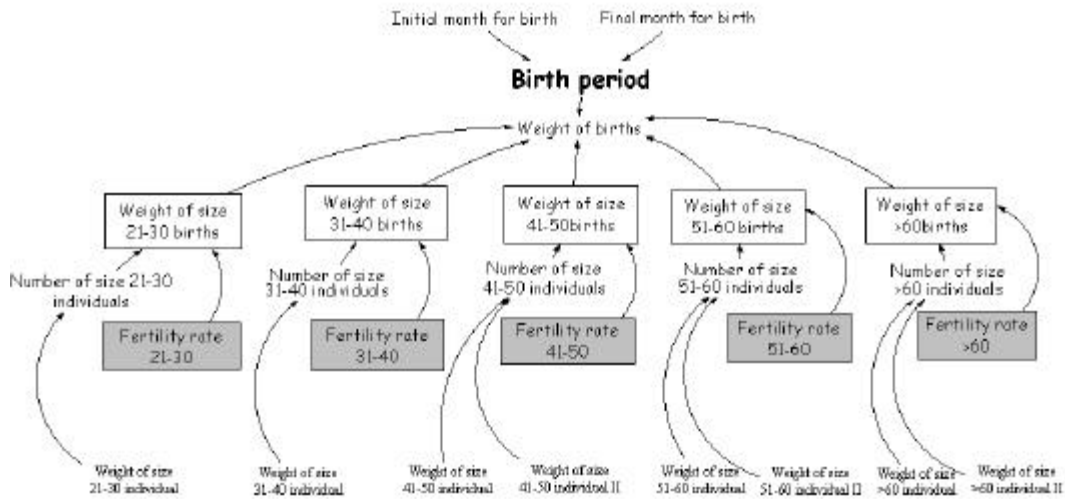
Initial month for birth

Final month for birth

Birth period

Weight of births

Weight of size 21-30 births

Weight of size 31-40 births

Weight of size 41-50births

Weight of size 51-60 births

Weight of size >60births

Number of size 21-30 individuals

Number of size 31-40 individuals

Number of size 41-50 individuals

Number of size 51-60 individuals

Number of size >60 individuals

Fertility rate 21-30

Fertility rate 31-40

Fertility rate 41-50

Fertility rate 51-60

Fertility rate >60

Weight of size 21-30 individual

Weight of size 31-40 individual

Weight of size 41-50 individual

Weight of size 41-50 individual II

Weight of size 51-60 individual

Weight of size 51-60 individual II

Weight of size >60 individual

Weight of size >60 individual II